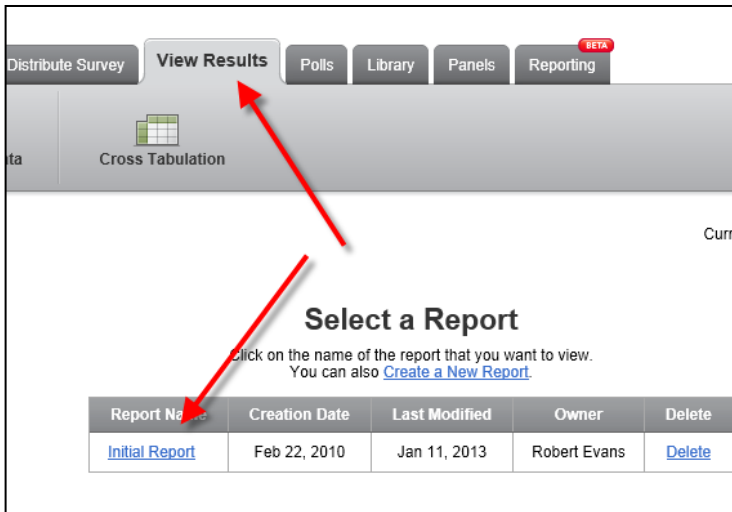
Distribute Survey View Results Polls Library Panels Reporting BETA

ta Cross Tabulation

Curr

Select a Report

Click on the name of the report that you want to view.
You can also Create a New Report.

| Report Na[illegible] | Creation Date | Last Modified | Owner | Delete |
|---|---|---|---|---|
| Initial Report | Feb 22, 2010 | Jan 11, 2013 | Robert Evans | Delete |